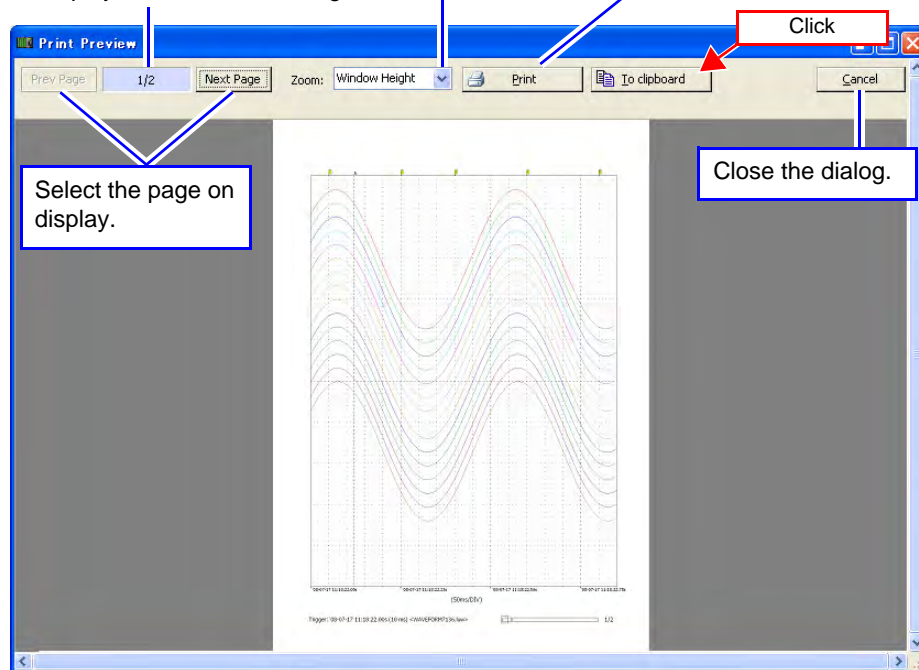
Print Preview

Click

Prev Page 1/2 Next Page Zoom: Window Height Print To clipboard Cancel

Select the page on display.

Close the dialog.

(50ms/DIV)

Trigger: 08-07-17 11:18:22.00s (10 ms) <WAVEFORM7136.hw> 1/2